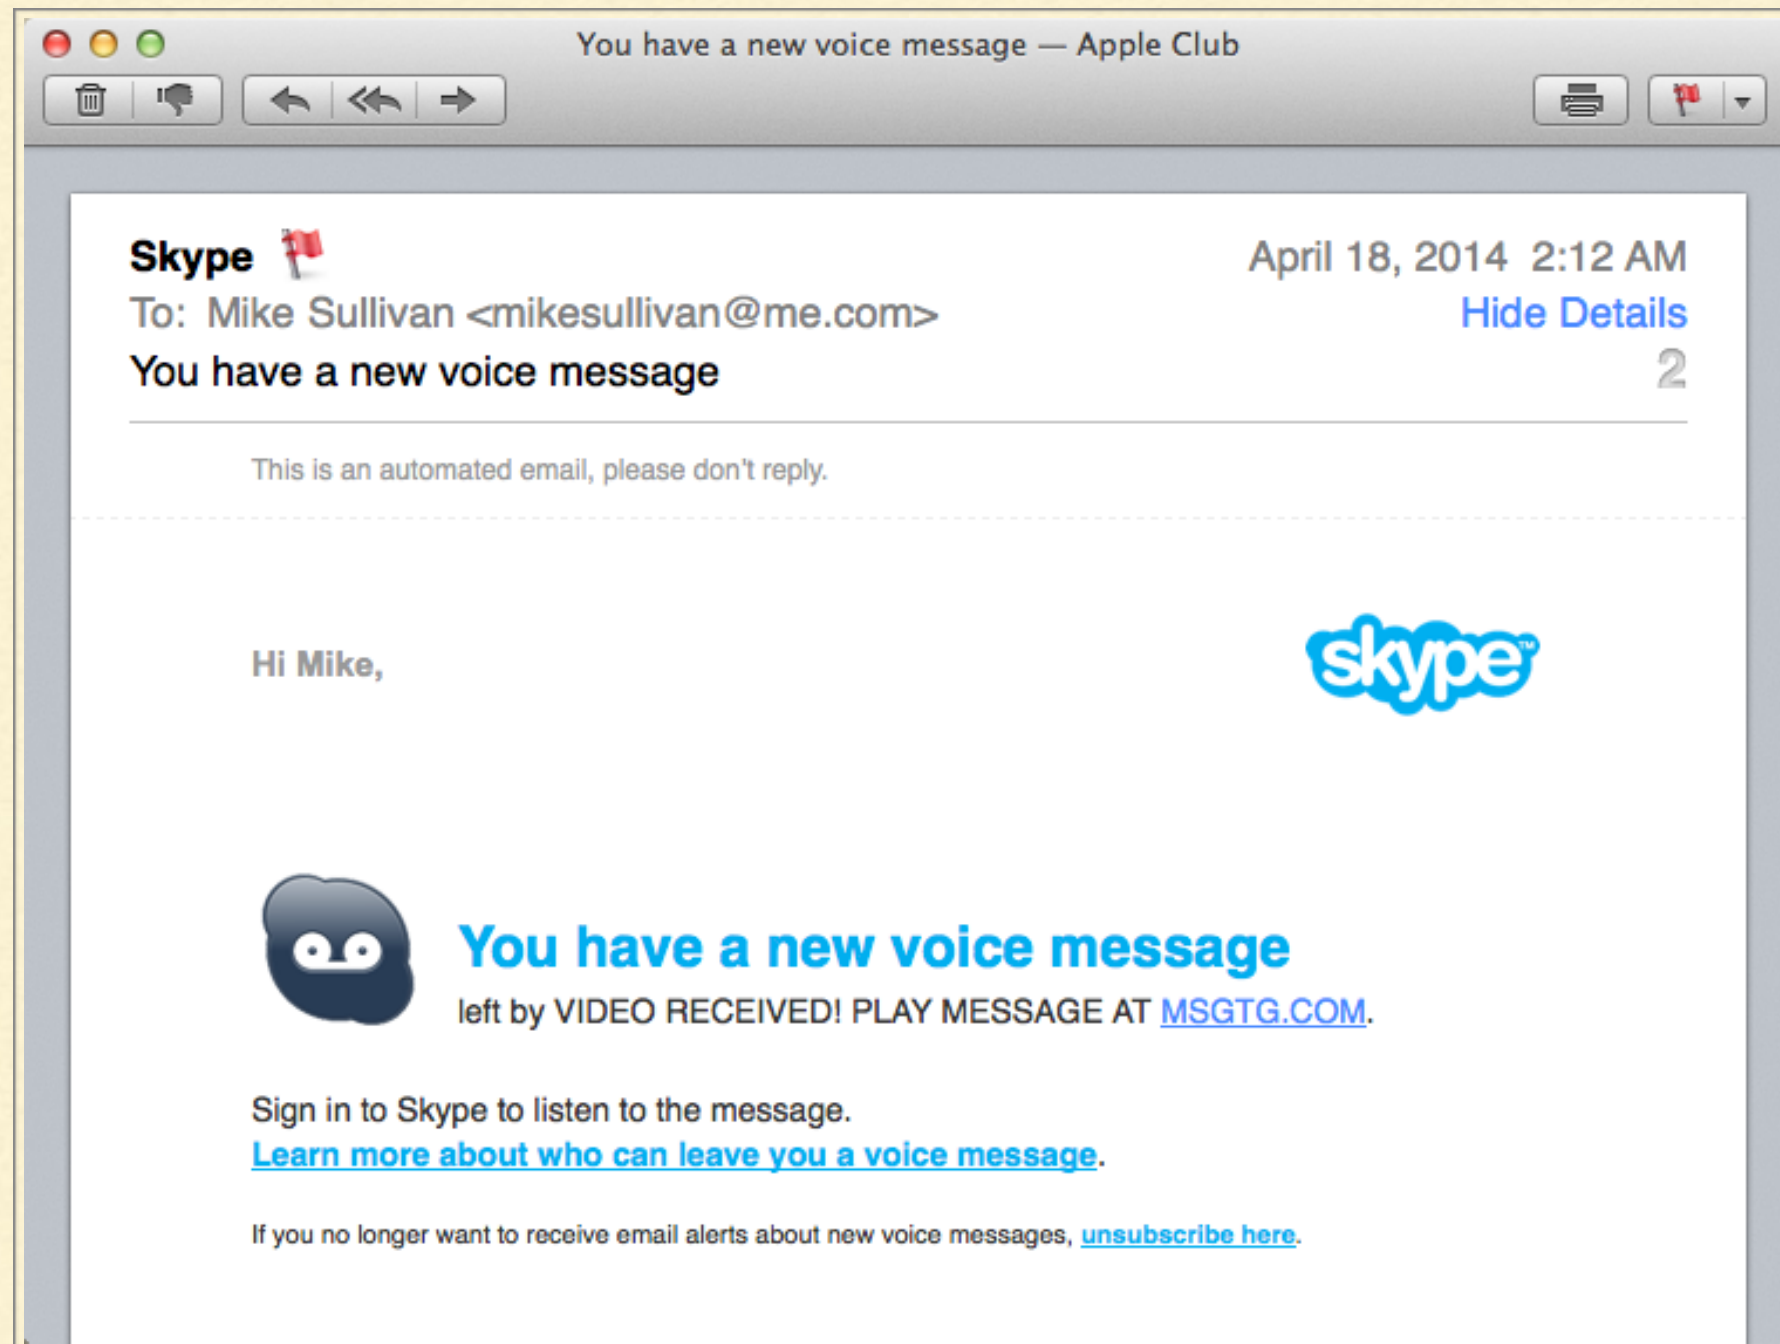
You have a new voice message — Apple Club

Skype

April 18, 2014 2:12 AM

To: Mike Sullivan <mikesullivan@me.com>

Hide Details

You have a new voice message

2

This is an automated email, please don't reply.

Hi Mike,

skype

You have a new voice message

left by VIDEO RECEIVED! PLAY MESSAGE AT MSGTG.COM.

Sign in to Skype to listen to the message.

Learn more about who can leave you a voice message.

If you no longer want to receive email alerts about new voice messages, unsubscribe here.